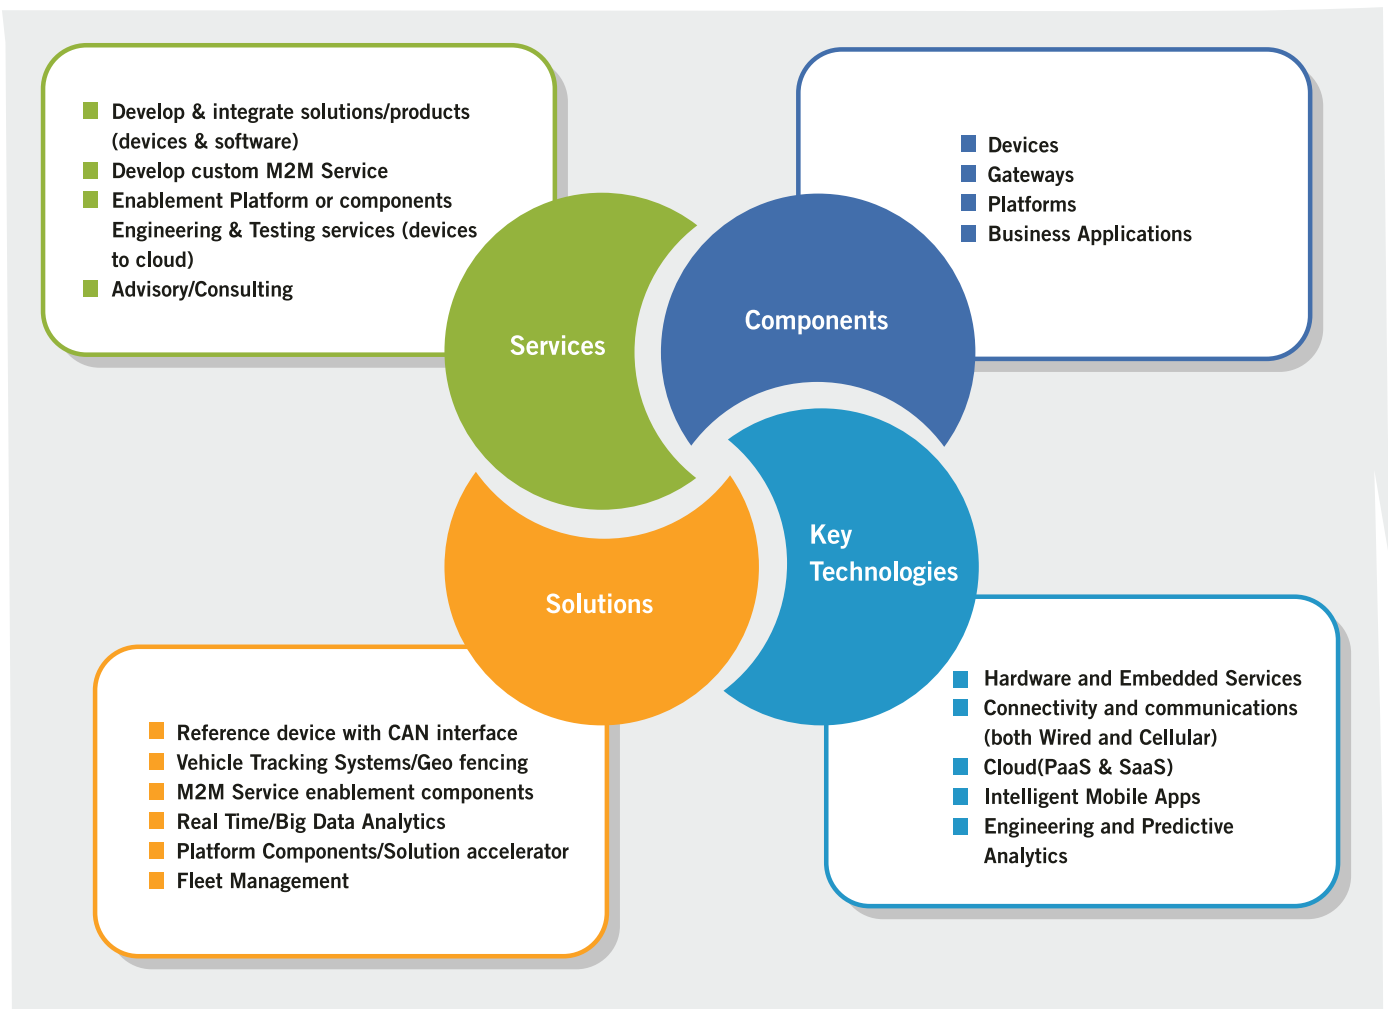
Develop & integrate solutions/products (devices & software)
Develop custom M2M Service
Enablement Platform or components Engineering & Testing services (devices to cloud)
Advisory/Consulting

Devices
Gateways
Platforms
Business Applications

Services

Components

Key Technologies

Solutions

Hardware and Embedded Services
Connectivity and communications (both Wired and Cellular)
Cloud(PaaS & SaaS)
Intelligent Mobile Apps
Engineering and Predictive Analytics

Reference device with CAN interface
Vehicle Tracking Systems/Geo fencing
M2M Service enablement components
Real Time/Big Data Analytics
Platform Components/Solution accelerator
Fleet Management